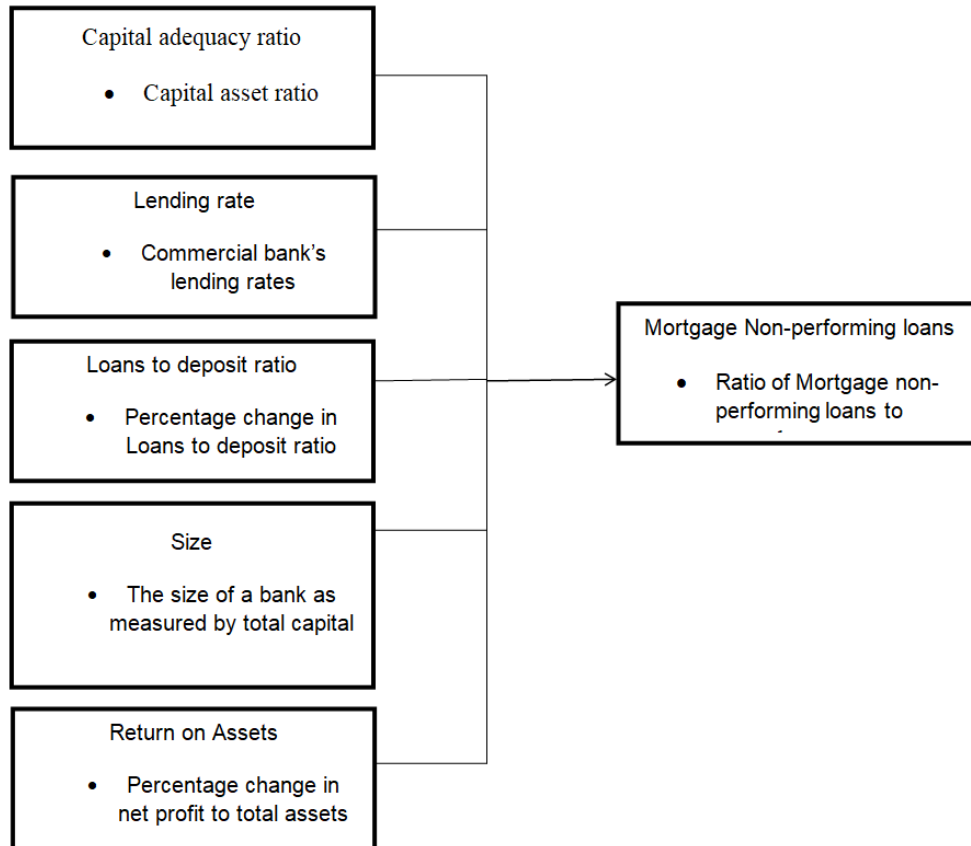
Capital adequacy ratio

- Capital asset ratio

Lending rate

- Commercial bank's lending rates

Loans to deposit ratio

- Percentage change in Loans to deposit ratio

Size

- The size of a bank as measured by total capital

Return on Assets

- Percentage change in net profit to total assets

Mortgage Non-performing loans

- Ratio of Mortgage non-performing loans to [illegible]